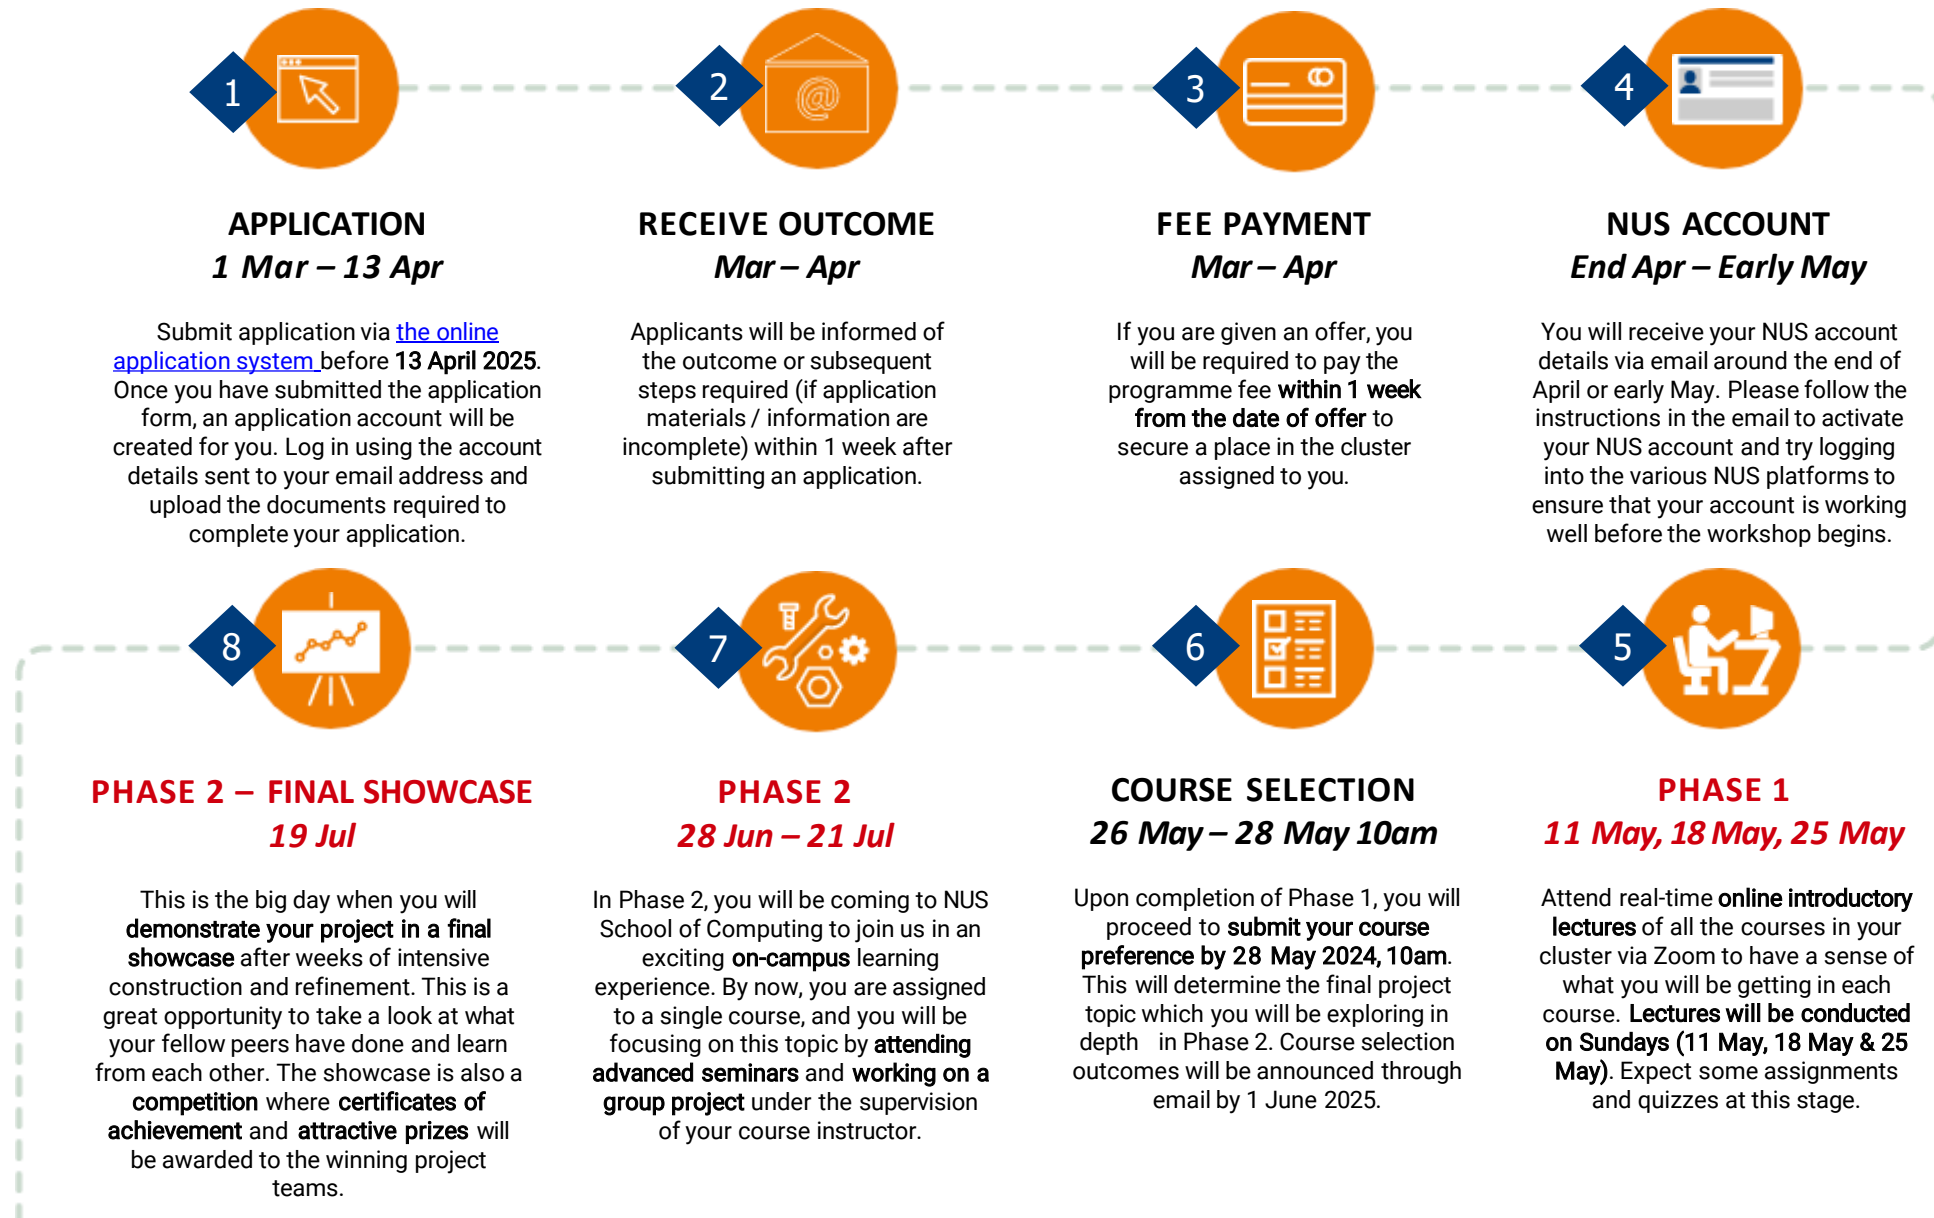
1

APPLICATION
1 Mar – 13 Apr

Submit application via the online application system before 13 April 2025. Once you have submitted the application form, an application account will be created for you. Log in using the account details sent to your email address and upload the documents required to complete your application.

2

RECEIVE OUTCOME
Mar – Apr

Applicants will be informed of the outcome or subsequent steps required (if application materials / information are incomplete) within 1 week after submitting an application.

3

FEE PAYMENT
Mar – Apr

If you are given an offer, you will be required to pay the programme fee within 1 week from the date of offer to secure a place in the cluster assigned to you.

4

NUS ACCOUNT
End Apr – Early May

You will receive your NUS account details via email around the end of April or early May. Please follow the instructions in the email to activate your NUS account and try logging into the various NUS platforms to ensure that your account is working well before the workshop begins.

8

PHASE 2 – FINAL SHOWCASE
19 Jul

This is the big day when you will demonstrate your project in a final showcase after weeks of intensive construction and refinement. This is a great opportunity to take a look at what your fellow peers have done and learn from each other. The showcase is also a competition where certificates of achievement and attractive prizes will be awarded to the winning project teams.

7

PHASE 2
28 Jun – 21 Jul

In Phase 2, you will be coming to NUS School of Computing to join us in an exciting on-campus learning experience. By now, you are assigned to a single course, and you will be focusing on this topic by attending advanced seminars and working on a group project under the supervision of your course instructor.

6

COURSE SELECTION
26 May – 28 May 10am

Upon completion of Phase 1, you will proceed to submit your course preference by 28 May 2024, 10am. This will determine the final project topic which you will be exploring in depth in Phase 2. Course selection outcomes will be announced through email by 1 June 2025.

5

PHASE 1
11 May, 18 May, 25 May

Attend real-time online introductory lectures of all the courses in your cluster via Zoom to have a sense of what you will be getting in each course. Lectures will be conducted on Sundays (11 May, 18 May & 25 May). Expect some assignments and quizzes at this stage.